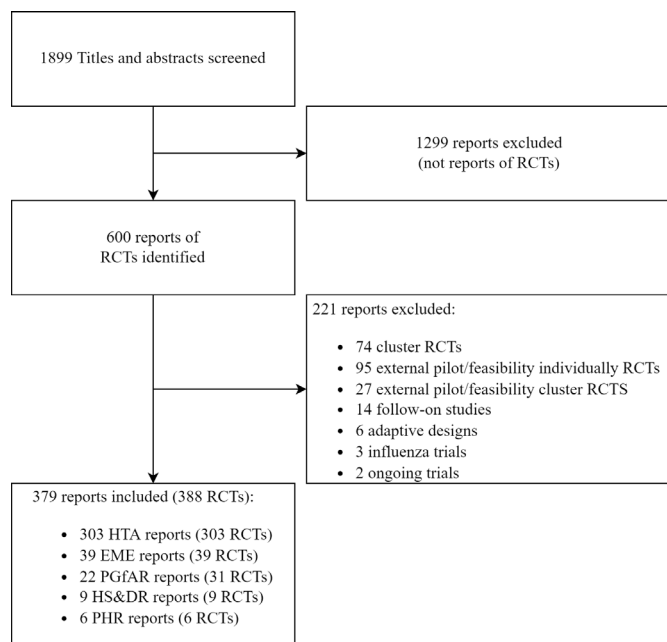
1899 Titles and abstracts screened

1299 reports excluded
(not reports of RCTs)

600 reports of
RCTs identified

221 reports excluded:

- 74 cluster RCTs
- 95 external pilot/feasibility individually RCTs
- 27 external pilot/feasibility cluster RCTS
- 14 follow-on studies
- 6 adaptive designs
- 3 influenza trials
- 2 ongoing trials

379 reports included (388 RCTs):

- 303 HTA reports (303 RCTs)
- 39 EME reports (39 RCTs)
- 22 PGfAR reports (31 RCTs)
- 9 HS&DR reports (9 RCTs)
- 6 PHR reports (6 RCTs)